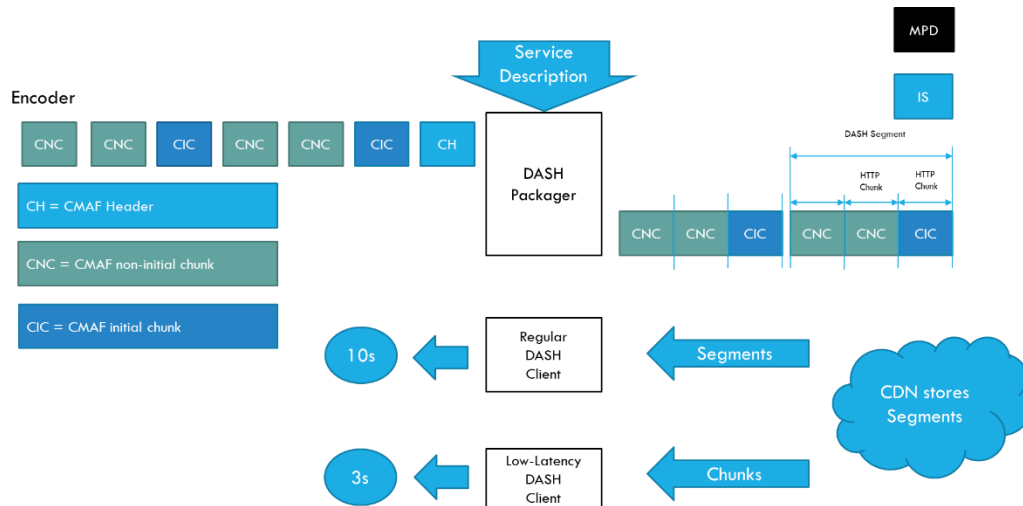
Service Description

MPD

Encoder

IS

CNC CNC CIC CNC CNC CIC CH

DASH Packager

DASH Segment

HTTP Chunk

HTTP Chunk

CH = CMAF Header

CNC CNC CIC CNC CNC CIC

CNC = CMAF non-initial chunk

CIC = CMAF initial chunk

10s

Regular DASH Client

Segments

CDN stores Segments

3s

Low-Latency DASH Client

Chunks